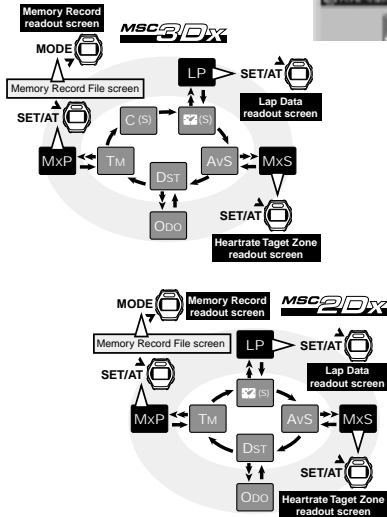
Memory Record readout screen

MSC3Dx

MODE

Memory Record File screen

LP

SET/AT

Lap Data readout screen

SET/AT

C (S)

(S)

MxP

TM

AvS

MxS

DST

ODO

SET/AT

Heartrate Taget Zone readout screen

MODE

Memory Record readout screen

MSC2Dx

Memory Record File screen

LP

SET/AT

Lap Data readout screen

SET/AT

(S)

MxP

TM

AvS

MxS

DST

SET/AT

ODO

Heartrate Taget Zone readout screen